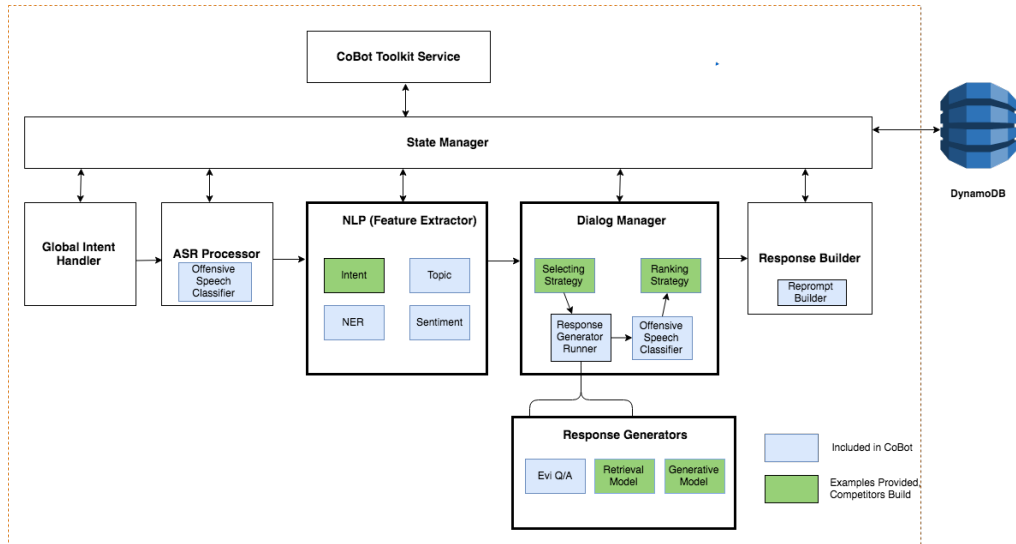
CoBot Toolkit Service

State Manager

DynamoDB

Global Intent Handler

ASR Processor

Offensive Speech Classifier

NLP (Feature Extractor)

Intent

Topic

NER

Sentiment

Dialog Manager

Selecting Strategy

Ranking Strategy

Response Generator Runner

Offensive Speech Classifier

Response Builder

Reprompt Builder

Response Generators

Evi Q/A

Retrieval Model

Generative Model

Included in CoBot

Examples Provided, Competitors Build